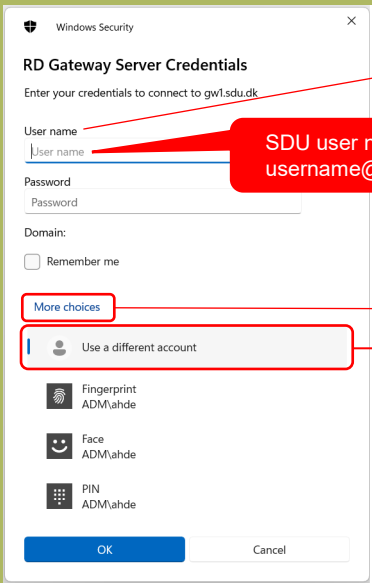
Windows Security

×

RD Gateway Server Credentials

Enter your credentials to connect to gw1.sdu.dk

User name

User name

SDU user n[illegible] username@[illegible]

Password

Password

Domain:

Remember me

More choices

Use a different account

Fingerprint
ADM\ahde

Face
ADM\ahde

PIN
ADM\ahde

OK

Cancel